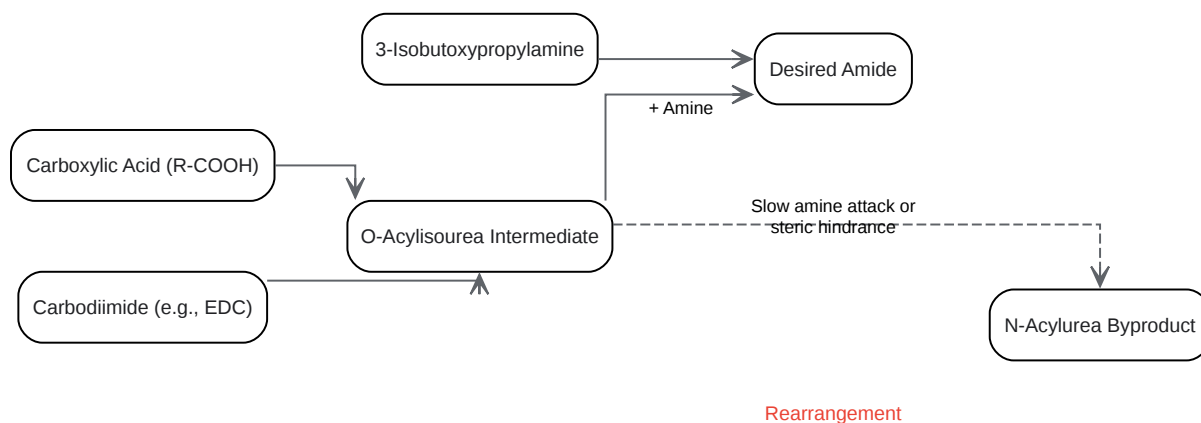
3-Isobutoxypropylamine

Desired Amide

+ Amine

Carboxylic Acid (R-COOH)

O-Acylisourea Intermediate

Slow amine attack or steric hindrance

Carbodiimide (e.g., EDC)

N-Acylurea Byproduct

Rearrangement